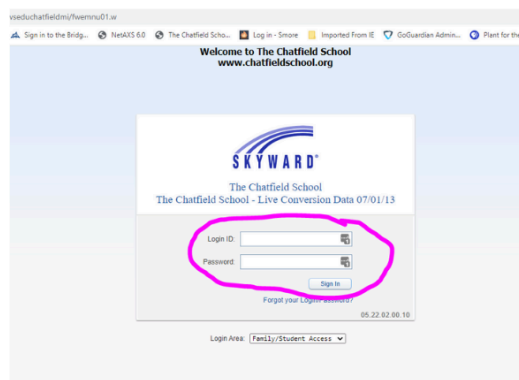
vseduchatfieldmi/fwemnu01.w

Sign in to the Bridg... NetAXS 6.0 The Chatfield Scho... Log in - Smore Imported From IE GoGuardian Admin... Plant for the

Welcome to The Chatfield School
www.chatfieldschool.org

SKYWARD®

The Chatfield School
The Chatfield School - Live Conversion Data 07/01/13

Login ID:

Password:

Sign In

Forgot your Login/Password?

05.22.02.00.10

Login Area: Family/Student Access